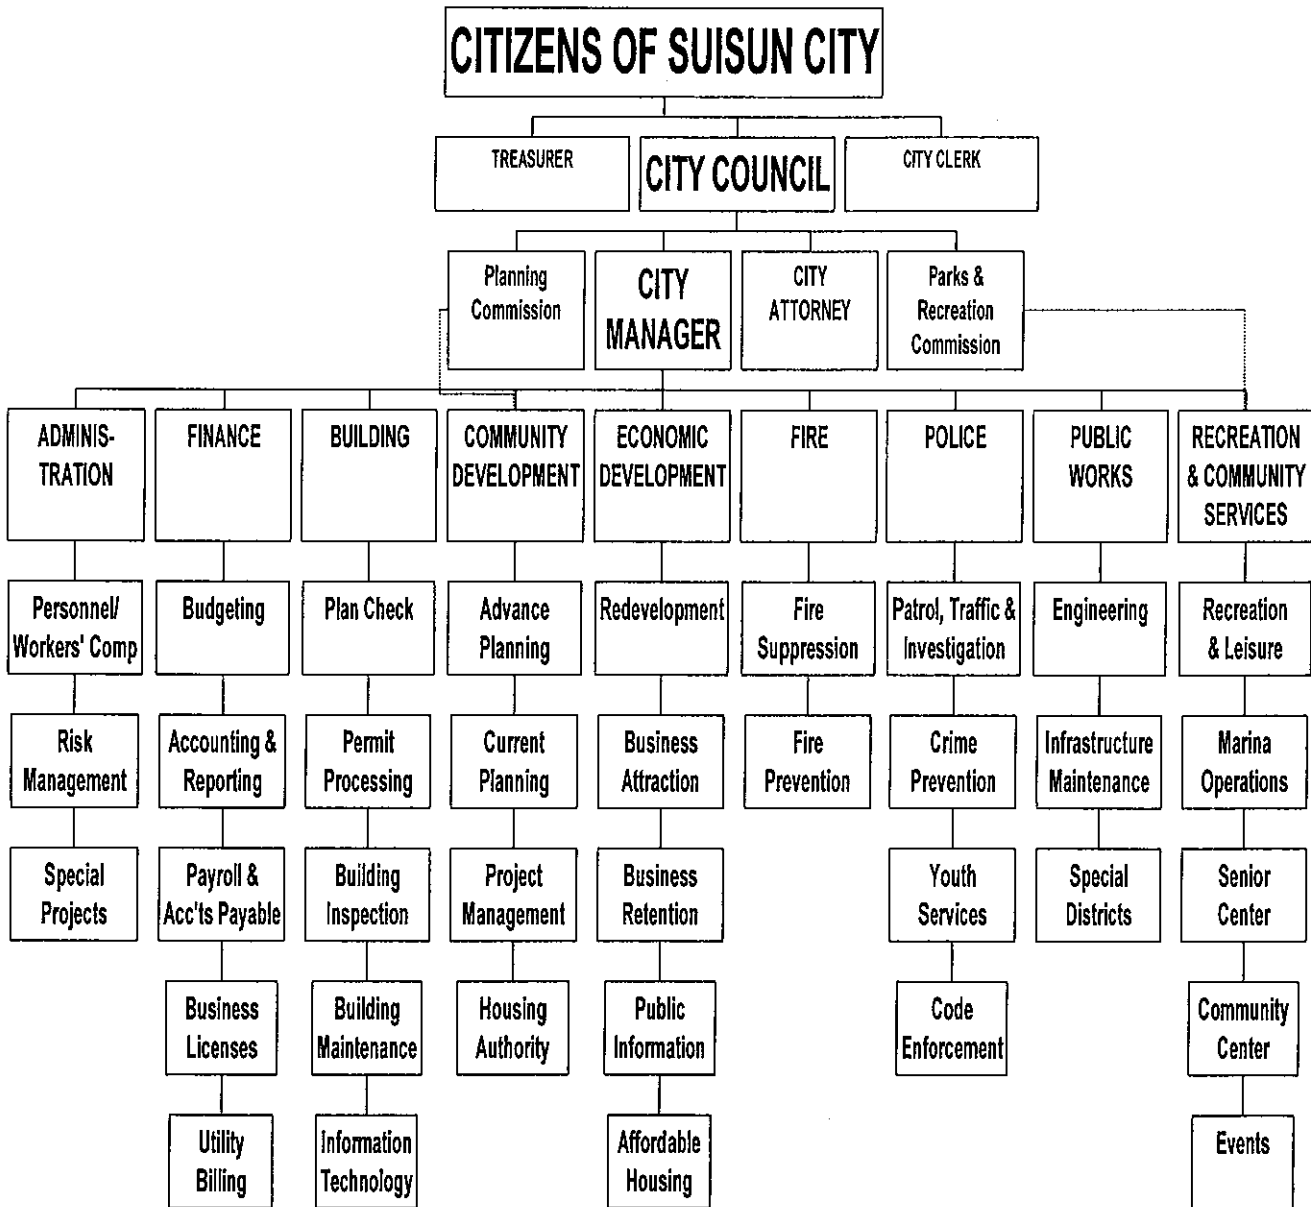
CITIZENS OF SUISUN CITY

TREASURER

CITY COUNCIL

CITY CLERK

Planning Commission

CITY MANAGER

CITY ATTORNEY

Parks & Recreation Commission

ADMINISTRATION

Personnel/ Workers' Comp

Risk Management

Special Projects

FINANCE

Budgeting

Accounting & Reporting

Payroll & Acc'ts Payable

Business Licenses

Utility Billing

BUILDING

Plan Check

Permit Processing

Building Inspection

Building Maintenance

Information Technology

COMMUNITY DEVELOPMENT

Advance Planning

Current Planning

Project Management

Housing Authority

ECONOMIC DEVELOPMENT

Redevelopment

Business Attraction

Business Retention

Public Information

Affordable Housing

FIRE

Fire Suppression

Fire Prevention

POLICE

Patrol, Traffic & Investigation

Crime Prevention

Youth Services

Code Enforcement

PUBLIC WORKS

Engineering

Infrastructure Maintenance

Special Districts

RECREATION & COMMUNITY SERVICES

Recreation & Leisure

Marina Operations

Senior Center

Community Center

Events